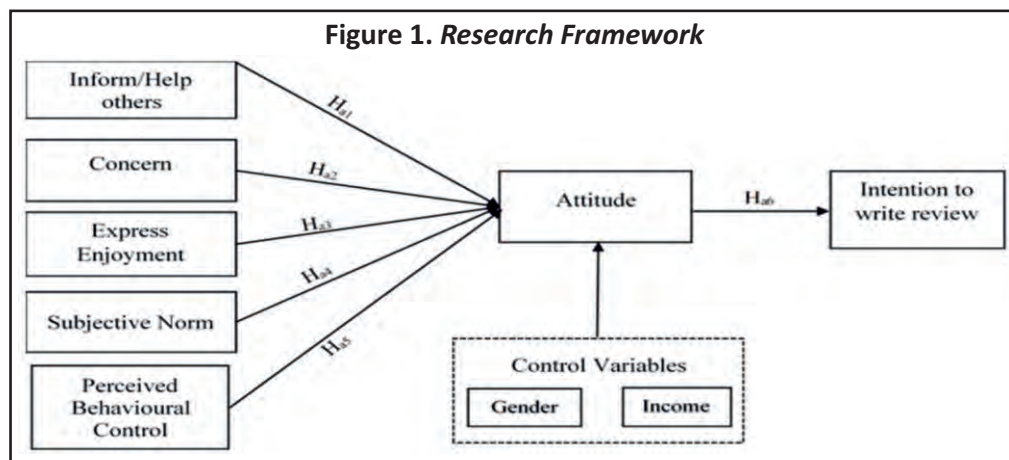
**Figure 1.** *Research Framework*

Inform/Help others

Concern

Express Enjoyment

Subjective Norm

Perceived Behavioural Control

$H_{a1}$

$H_{a2}$

$H_{a3}$

$H_{a4}$

$H_{a5}$

Attitude

$H_{a6}$

Intention to write review

Control Variables

Gender

Income